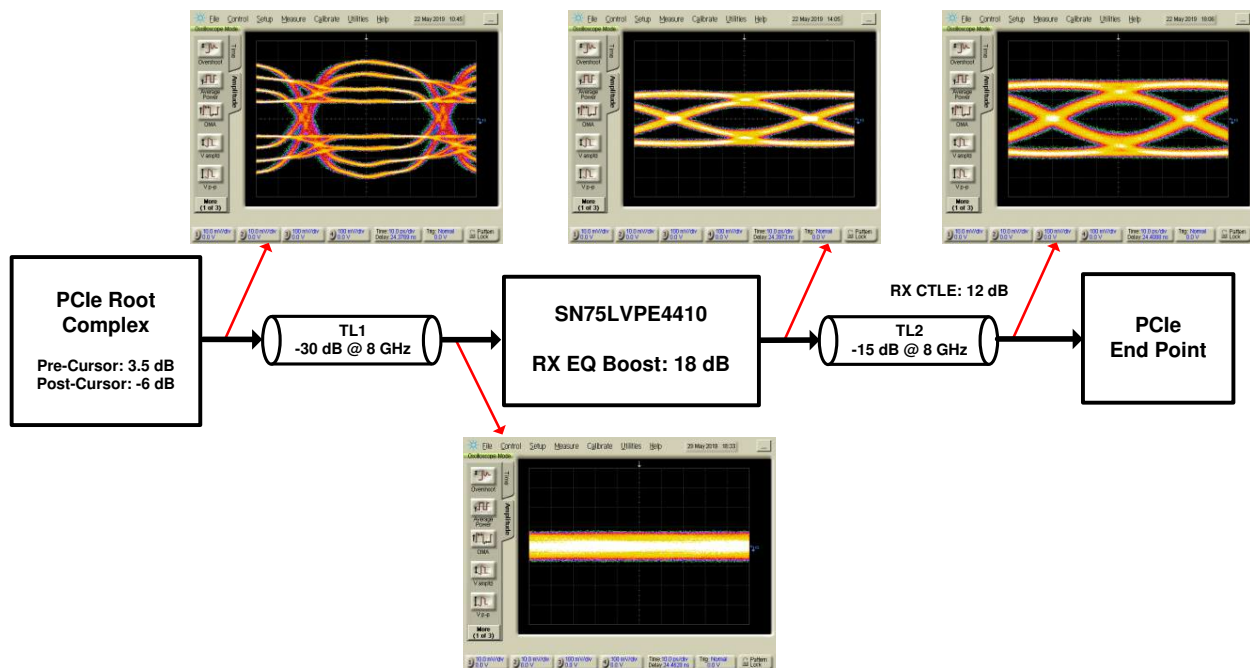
File Control Setup Measure Calibrate Utilities Help 22 May 2019 10:45
Oscilloscope Mode
Overshoot
Average Power
OMA
V amptd
Vp-p
More (1 of 3)
Time
Amplitude
10.0 mV/div 0.0 V
10.0 mV/div 0.0 V
100 mV/div 0.0 V
100 mV/div 0.0 V
Time 10.0 ps/div Delay 24.3769 ns
Trig: Normal 0.0 V
Pattern Lock

File Control Setup Measure Calibrate Utilities Help 22 May 2019 14:05
Oscilloscope Mode
Overshoot
Average Power
OMA
V amptd
Vp-p
More (1 of 3)
Time
Amplitude
10.0 mV/div 0.0 V
10.0 mV/div 0.0 V
100 mV/div 0.0 V
100 mV/div 0.0 V
Time 10.0 ps/div Delay 24.3973 ns
Trig: Normal 0.0 V
Pattern Lock

File Control Setup Measure Calibrate Utilities Help 22 May 2019 16:06
Oscilloscope Mode
Overshoot
Average Power
OMA
V amptd
Vp-p
More (1 of 3)
Time
Amplitude
10.0 mV/div 0.0 V
10.0 mV/div 0.0 V
100 mV/div 0.0 V
100 mV/div 0.0 V
Time 10.0 ps/div Delay 24.4088 ns
Trig: Normal 0.0 V
Pattern Lock

PCIe Root Complex

Pre-Cursor: 3.5 dB
Post-Cursor: -6 dB

TL1
-30 dB @ 8 GHz

SN75LVPE4410

RX EQ Boost: 18 dB

RX CTLE: 12 dB

TL2
-15 dB @ 8 GHz

PCIe
End Point

File Control Setup Measure Calibrate Utilities Help 29 May 2019 16:33
Oscilloscope Mode
Overshoot
Average Power
OMA
V amptd
Vp-p
More (1 of 3)
Time
Amplitude
10.0 mV/div 0.0 V
10.0 mV/div 0.0 V
100 mV/div 0.0 V
100 mV/div 0.0 V
Time 10.0 ps/div Delay 34.4628 ns
Trig: Normal 0.0 V
Pattern Lock